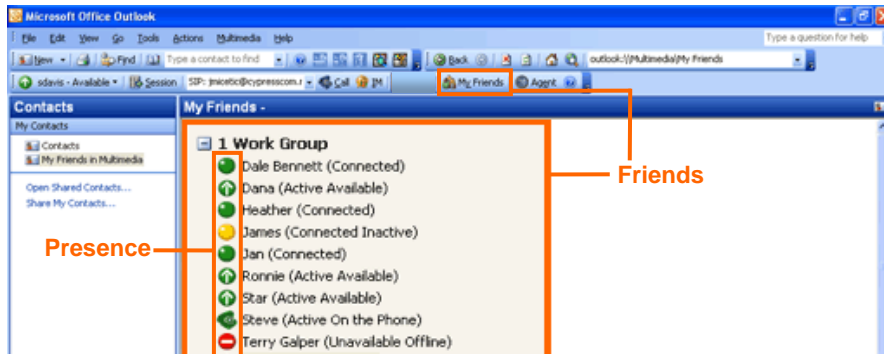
Microsoft Office Outlook

File Edit View Go Tools Actions Multimedia Help

Type a question for help

New Find Type a contact to find Back outlook:\\Multimedia\My Friends

sdavis - Available Session SIP: jmicetic@cypresscom.r Call IM My Friends Agent

Contacts

My Contacts

Contacts
My Friends in Multimedia

Open Shared Contacts...
Share My Contacts...

My Friends -

1 Work Group

Dale Bennett (Connected)
Dana (Active Available)
Heather (Connected)
James (Connected Inactive)
Jan (Connected)
Ronnie (Active Available)
Star (Active Available)
Steve (Active On the Phone)
Terry Galper (Unavailable Offline)

Friends

Presence